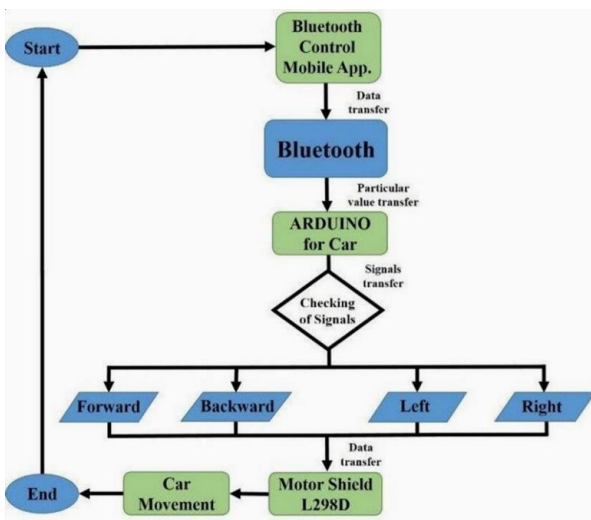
Start

Bluetooth Control Mobile App.

Data transfer

Bluetooth

Particular value transfer

ARDUINO for Car

Signals transfer

Checking of Signals

Forward

Backward

Left

Right

Data transfer

End

Car Movement

Motor Shield L298D